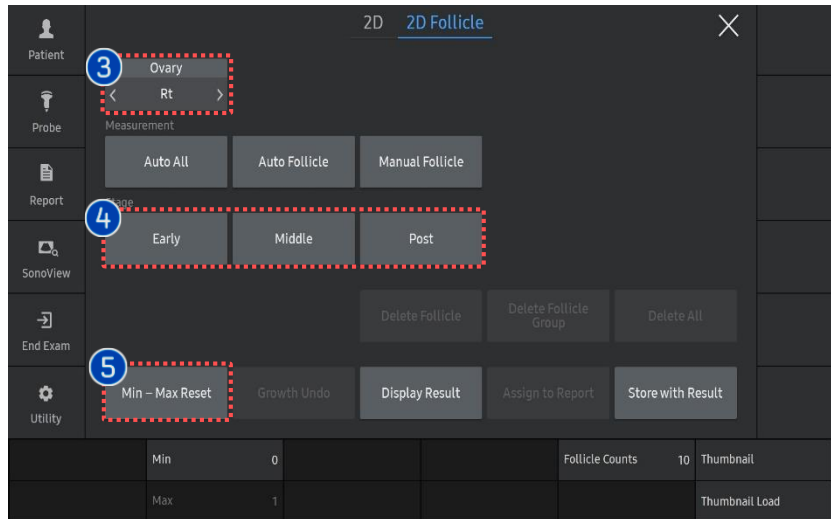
Patient
Probe
Report
SonoView
End Exam
Utility

2D 2D Follicle

3
Ovary
Rt

Measurement
Auto All
Auto Follicle
Manual Follicle

4
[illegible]age
Early
Middle
Post

Delete Follicle
Delete Follicle Group
Delete All

5
Min – Max Reset
Growth Undo
Display Result
Assign to Report
Store with Result

| Min | 0 | | | Follicle Counts | 10 | Thumbnail |
|---|---|---|---|---|---|---|
| Max | 1 | | | | | Thumbnail Load |